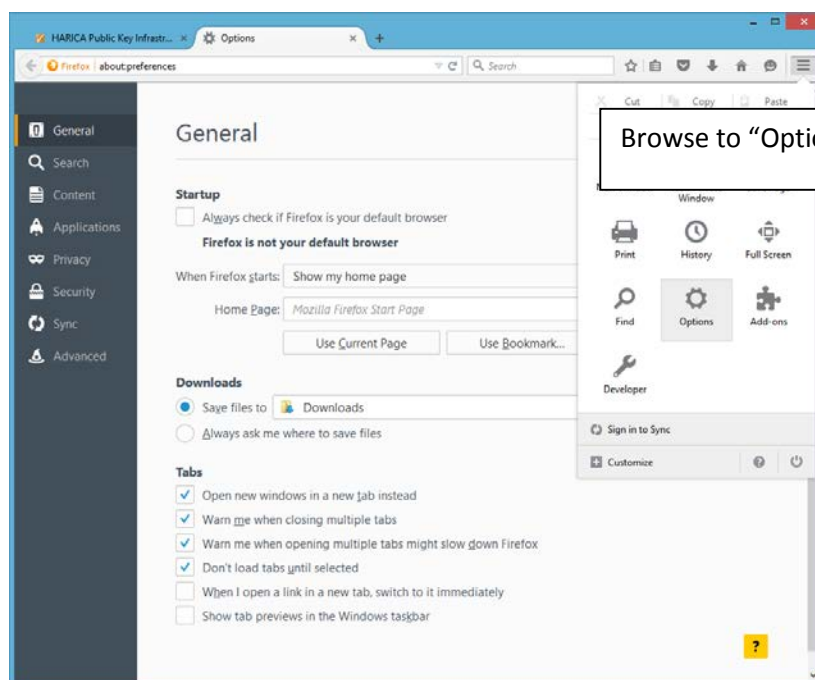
HARICA Public Key Infrastr... ×
Options ×
+
Firefox about:preferences
Search

General
Search
Content
Applications
Privacy
Security
Sync
Advanced

General

Startup
Always check if Firefox is your default browser
Firefox is not your default browser
When Firefox starts: Show my home page
Home Page: Mozilla Firefox Start Page
Use Current Page
Use Bookmark...

Downloads
Save files to Downloads
Always ask me where to save files

Tabs
Open new windows in a new tab instead
Warn me when closing multiple tabs
Warn me when opening multiple tabs might slow down Firefox
Don't load tabs until selected
When I open a link in a new tab, switch to it immediately
Show tab previews in the Windows taskbar

Cut
Copy
Paste
Browse to "Optio
Window
Print
History
Full Screen
Find
Options
Add-ons
Developer
Sign in to Sync
Customize
?